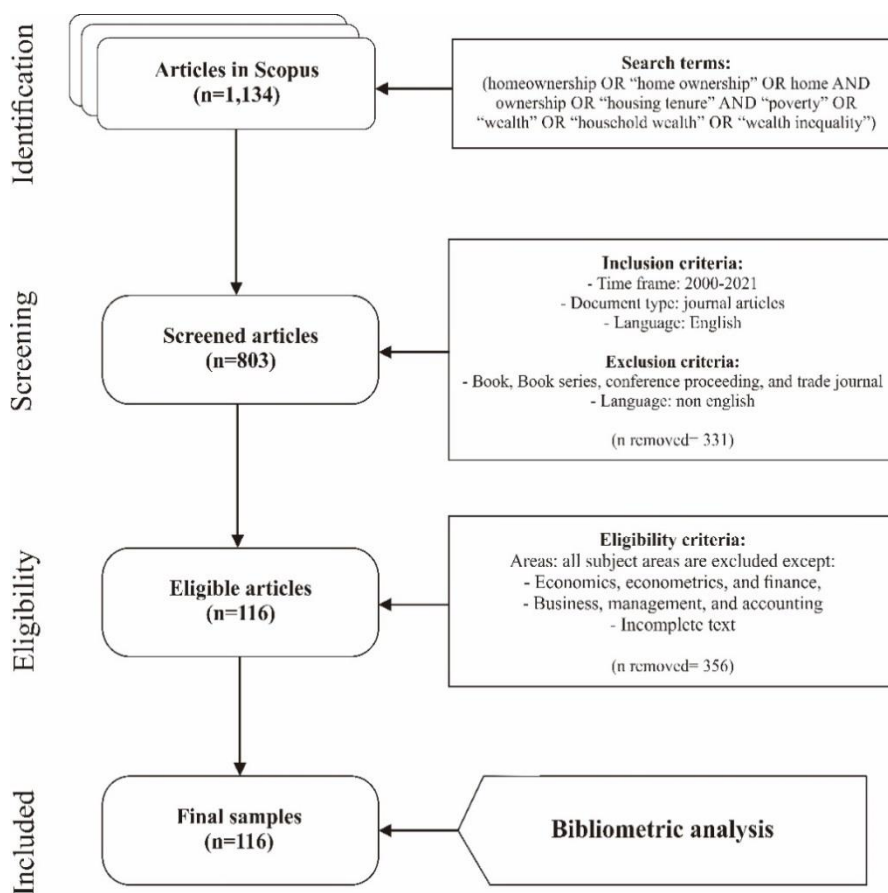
Identification

Articles in Scopus
(n=1,134)

Search terms:
(homeownership OR "home ownership" OR home AND ownership OR "housing tenure" AND "poverty" OR "wealth" OR "houschold wealth" OR "wealth inequality")

Screening

Screened articles
(n=803)

Inclusion criteria:
- Time frame: 2000-2021
- Document type: journal articles
- Language: English

Exclusion criteria:
- Book, Book series, conference proceeding, and trade journal
- Language: non english

(n removed= 331)

Eligibility

Eligible articles
(n=116)

Eligibility criteria:
Areas: all subject areas are excluded except:
- Economics, econometrics, and finance,
- Business, management, and accounting
- Incomplete text

(n removed= 356)

Included

Final samples
(n=116)

Bibliometric analysis